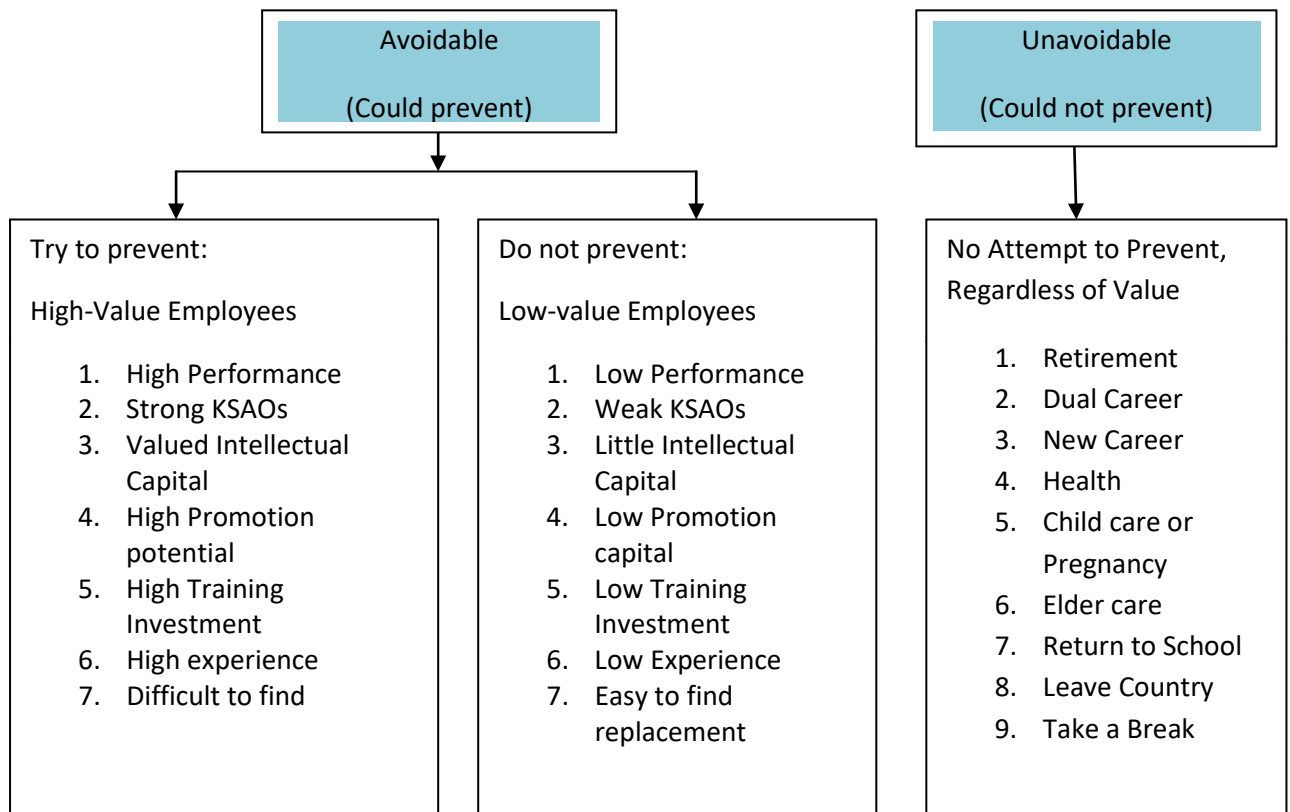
Avoidable

(Could prevent)

Unavoidable

(Could not prevent)

Try to prevent:

High-Value Employees

1. High Performance
2. Strong KSAOs
3. Valued Intellectual Capital
4. High Promotion potential
5. High Training Investment
6. High experience
7. Difficult to find

Do not prevent:

Low-value Employees

1. Low Performance
2. Weak KSAOs
3. Little Intellectual Capital
4. Low Promotion capital
5. Low Training Investment
6. Low Experience
7. Easy to find replacement

No Attempt to Prevent, Regardless of Value

1. Retirement
2. Dual Career
3. New Career
4. Health
5. Child care or Pregnancy
6. Elder care
7. Return to School
8. Leave Country
9. Take a Break